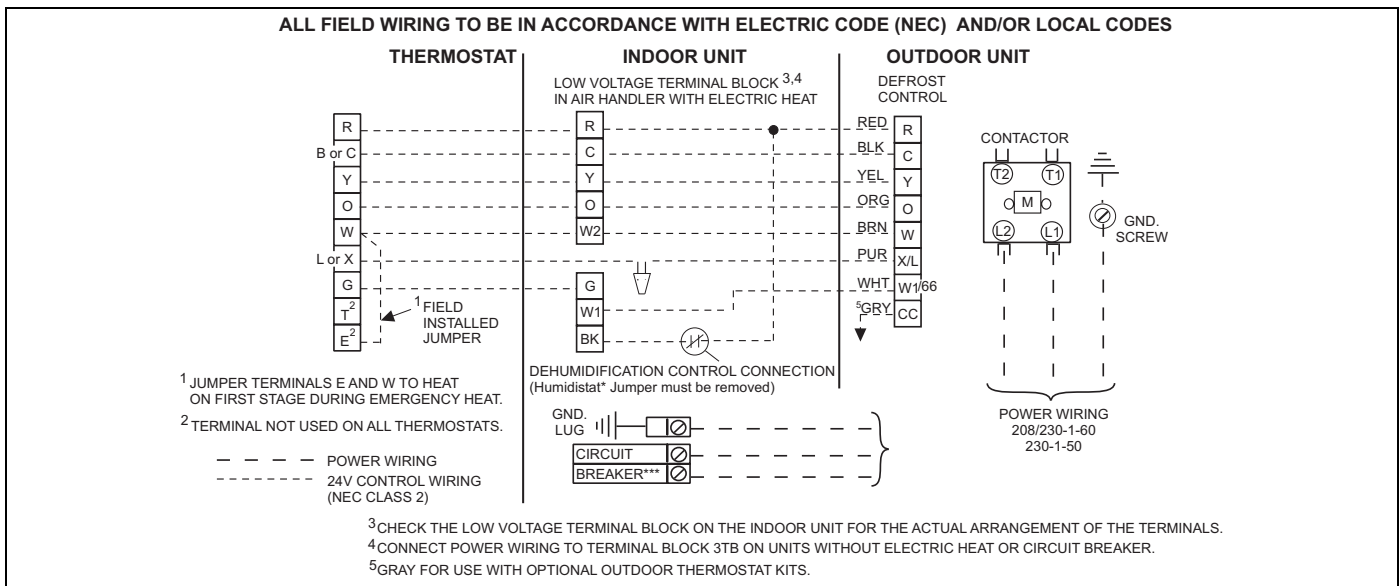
ALL FIELD WIRING TO BE IN ACCORDANCE WITH ELECTRIC CODE (NEC) AND/OR LOCAL CODES

THERMOSTAT

INDOOR UNIT

OUTDOOR UNIT

LOW VOLTAGE TERMINAL BLOCK $^{3,4}$ IN AIR HANDLER WITH ELECTRIC HEAT

DEFROST CONTROL

R
B or C
Y
O
W
L or X
G
$T^2$
$E^2$

$^1$FIELD INSTALLED JUMPER

R
C
Y
O
W2
G
W1
BK

RED
BLK
YEL
ORG
BRN
PUR
WHT
$^5$GRY

R
C
Y
O
W
X/L
W1/66
CC

CONTACTOR

T2
T1
M
L2
L1

GND. SCREW

DEHUMIDIFICATION CONTROL CONNECTION (Humidistat* Jumper must be removed)

$^1$ JUMPER TERMINALS E AND W TO HEAT ON FIRST STAGE DURING EMERGENCY HEAT.

$^2$ TERMINAL NOT USED ON ALL THERMOSTATS.

POWER WIRING
24V CONTROL WIRING (NEC CLASS 2)

GND. LUG

CIRCUIT BREAKER***

POWER WIRING
208/230-1-60
230-1-50

$^3$CHECK THE LOW VOLTAGE TERMINAL BLOCK ON THE INDOOR UNIT FOR THE ACTUAL ARRANGEMENT OF THE TERMINALS.
$^4$CONNECT POWER WIRING TO TERMINAL BLOCK 3TB ON UNITS WITHOUT ELECTRIC HEAT OR CIRCUIT BREAKER.
$^5$GRAY FOR USE WITH OPTIONAL OUTDOOR THERMOSTAT KITS.